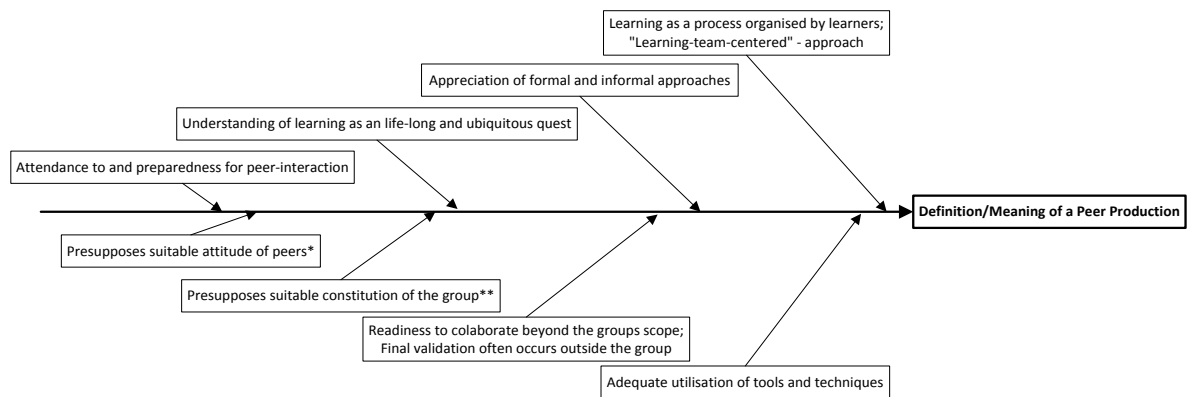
Learning as a process organised by learners; "Learning-team-centered" - approach

Appreciation of formal and informal approaches

Understanding of learning as an life-long and ubiquitous quest

Attendance to and preparedness for peer-interaction

Definition/Meaning of a Peer Production

Presupposes suitable attitude of peers*

Presupposes suitable constitution of the group**

Readiness to colaborate beyond the groups scope; Final validation often occurs outside the group

Adequate utilisation of tools and techniques